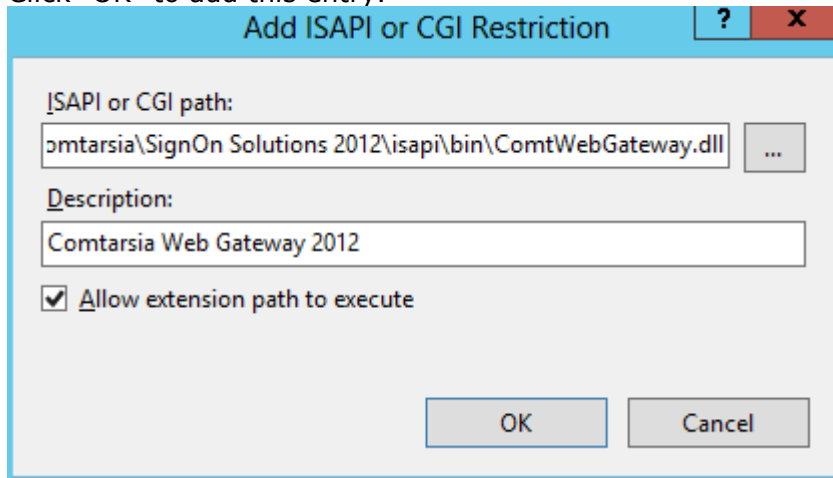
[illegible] "OK" to add this entry.

Add ISAPI or CGI Restriction

?

X

ISAPI or CGI path:

omtarsia\SignOn Solutions 2012\isapi\bin\ComtWebGateway.dll

...

Description:

Comtarsia Web Gateway 2012

Allow extension path to execute

OK

Cancel